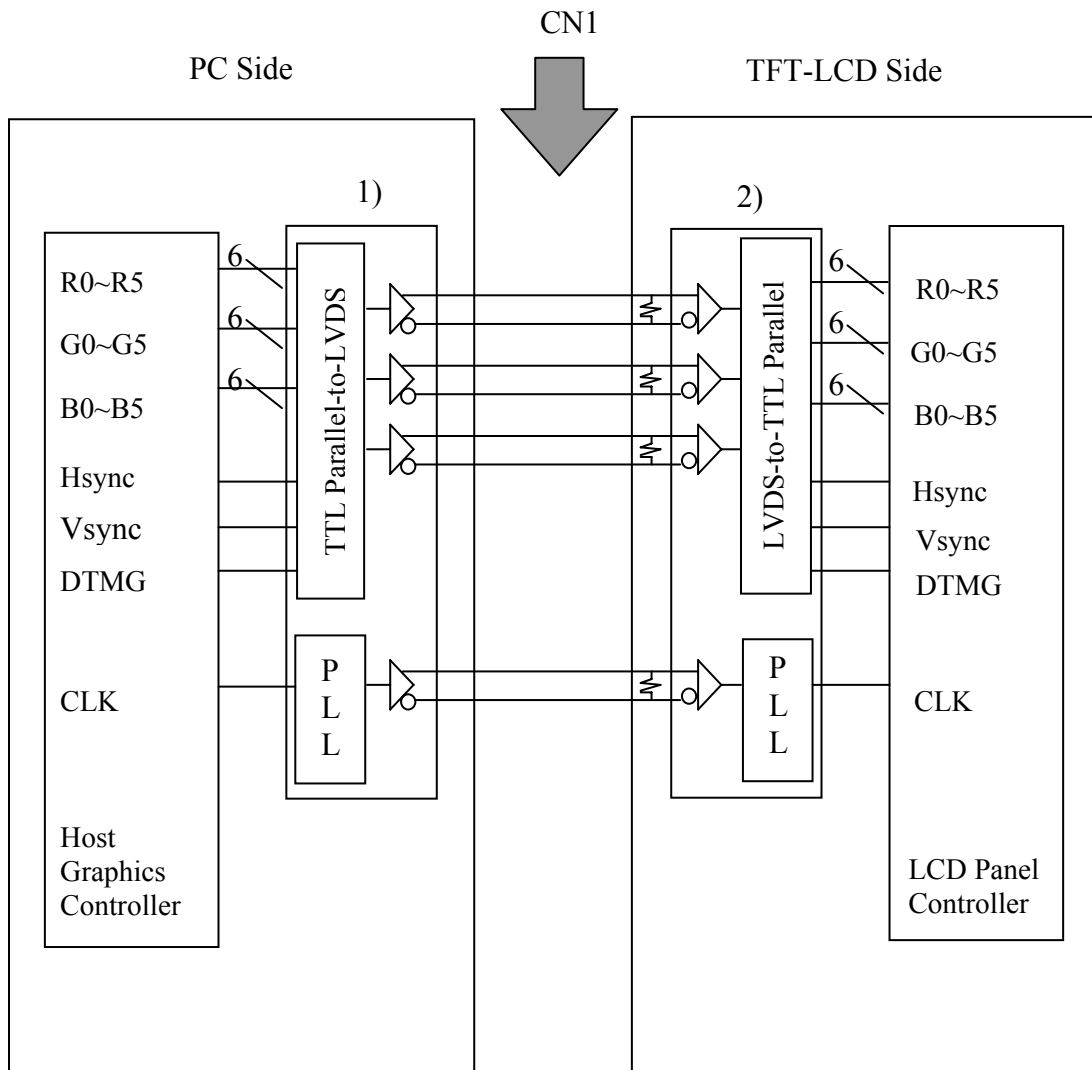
CN1

PC Side

TFT-LCD Side

1)

2)

R0~R5

G0~G5

B0~B5

Hsync

Vsync

DTMG

CLK

Host Graphics Controller

6

6

6

TTL Parallel-to-LVDS

P L L

LVDS-to-TTL Parallel

P L L

6

6

6

R0~R5

G0~G5

B0~B5

Hsync

Vsync

DTMG

CLK

LCD Panel Controller